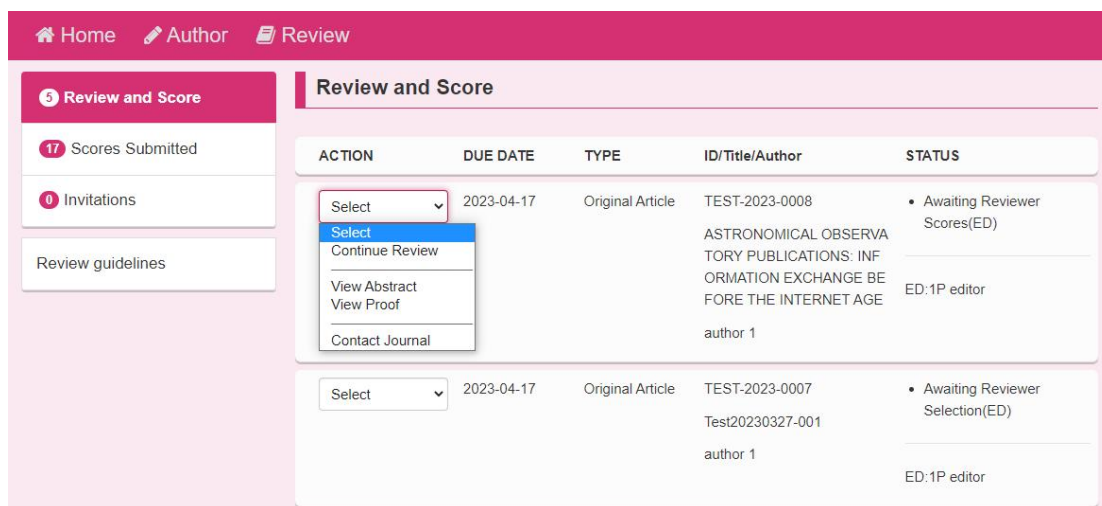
Home Author Review

5 Review and Score

17 Scores Submitted

0 Invitations

Review guidelines

Review and Score

| ACTION | DUE DATE | TYPE | ID/Title/Author | STATUS |
|---|---|---|---|---|
| Select | 2023-04-17 | Original Article | TEST-2023-0008 ASTRONOMICAL OBSERVATORY PUBLICATIONS: INFORMATION EXCHANGE BEFORE THE INTERNET AGE author 1 | • Awaiting Reviewer Scores(ED) ED:1P editor |
| Select | 2023-04-17 | Original Article | TEST-2023-0007 Test20230327-001 author 1 | • Awaiting Reviewer Selection(ED) ED:1P editor |

Select
Continue Review
View Abstract
View Proof
Contact Journal